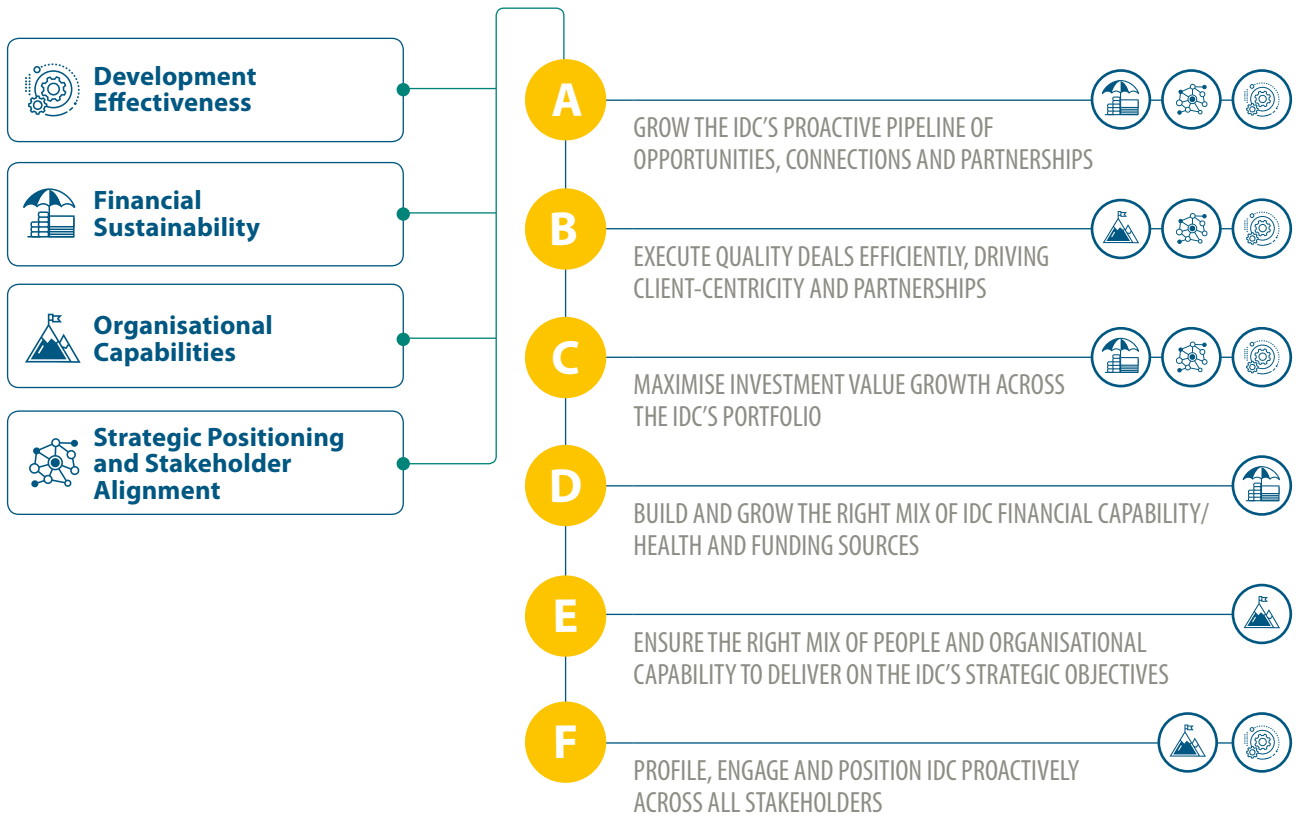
Development Effectiveness

Financial Sustainability

Organisational Capabilities

Strategic Positioning and Stakeholder Alignment

A
GROW THE IDC'S PROACTIVE PIPELINE OF OPPORTUNITIES, CONNECTIONS AND PARTNERSHIPS

B
EXECUTE QUALITY DEALS EFFICIENTLY, DRIVING CLIENT-CENTRICITY AND PARTNERSHIPS

C
MAXIMISE INVESTMENT VALUE GROWTH ACROSS THE IDC'S PORTFOLIO

D
BUILD AND GROW THE RIGHT MIX OF IDC FINANCIAL CAPABILITY/ HEALTH AND FUNDING SOURCES

E
ENSURE THE RIGHT MIX OF PEOPLE AND ORGANISATIONAL CAPABILITY TO DELIVER ON THE IDC'S STRATEGIC OBJECTIVES

F
PROFILE, ENGAGE AND POSITION IDC PROACTIVELY ACROSS ALL STAKEHOLDERS